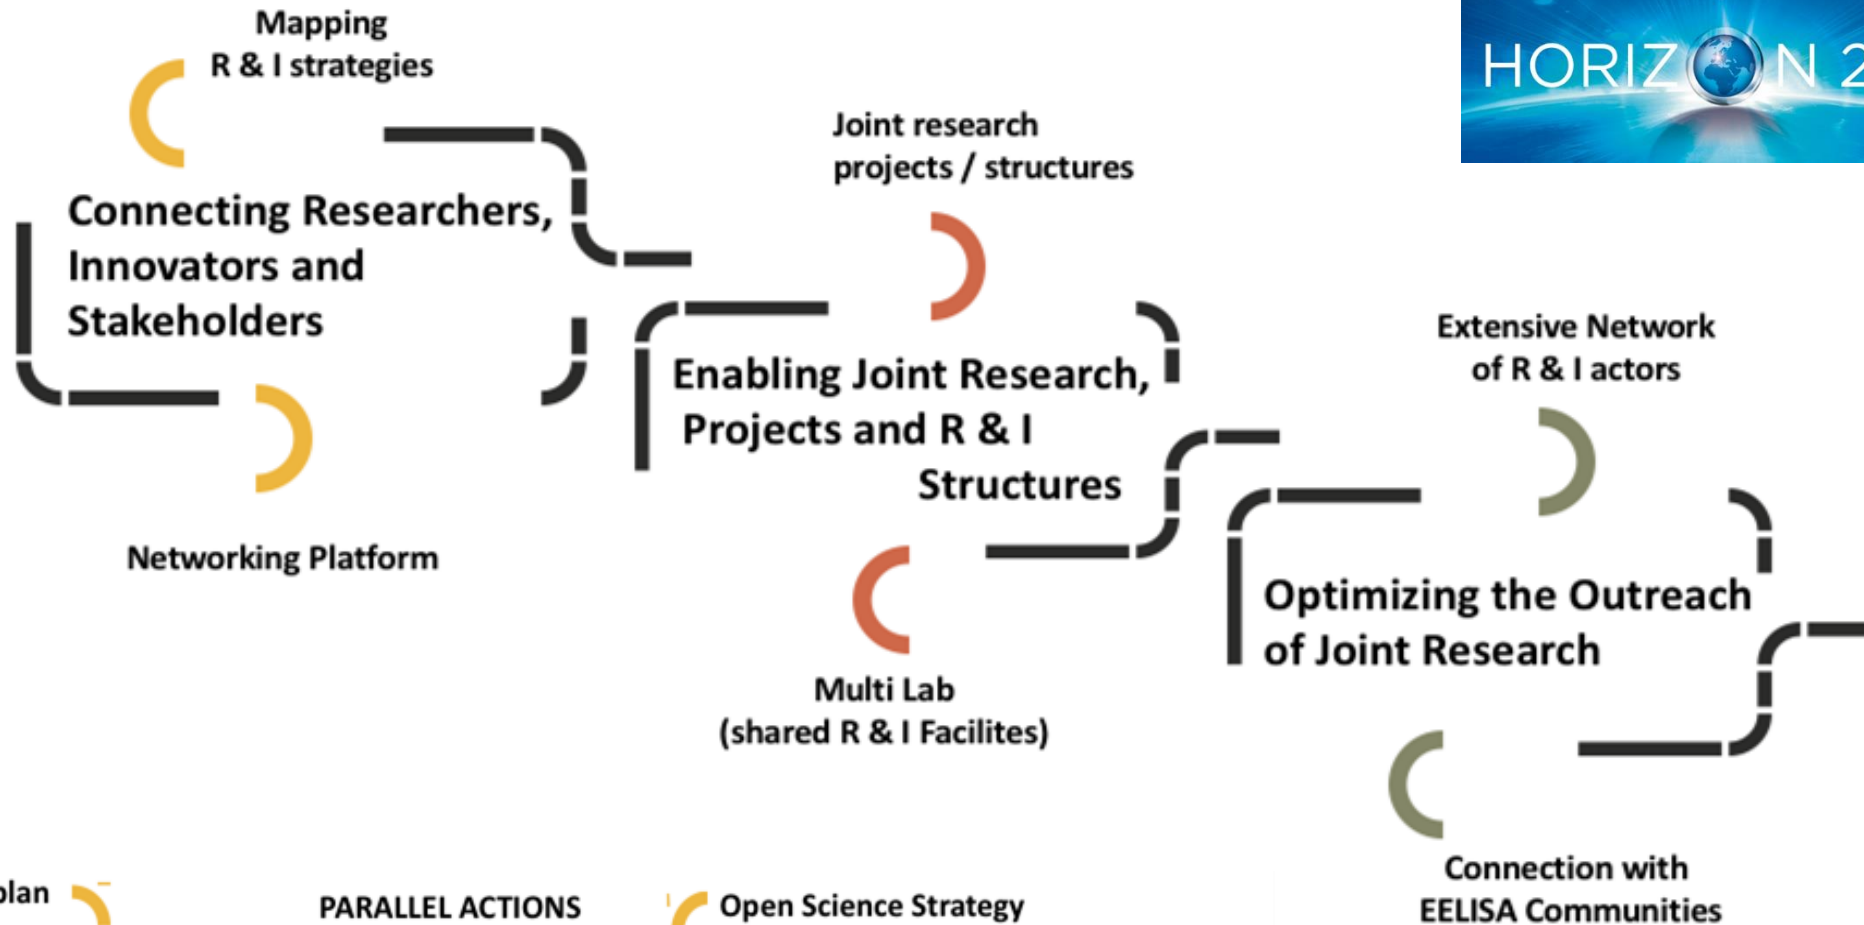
Mapping
R & I strategies

HORIZ N 2

Connecting Researchers, Innovators and Stakeholders

Networking Platform

Joint research projects / structures

Enabling Joint Research, Projects and R & I Structures

Multi Lab
(shared R & I Facilites)

Extensive Network of R & I actors

Optimizing the Outreach of Joint Research

Connection with EELISA Communities

plan

PARALLEL ACTIONS

Open Science Strategy